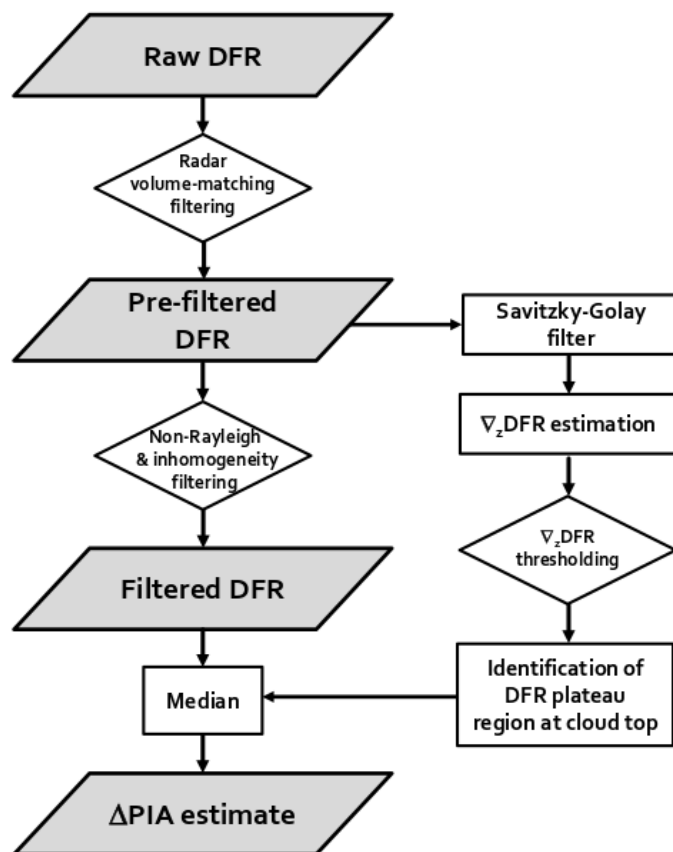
Raw DFR

Radar volume-matching filtering

Pre-filtered DFR

Savitzky-Golay filter

$\nabla_z$DFR estimation

Non-Rayleigh & inhomogeneity filtering

$\nabla_z$DFR thresholding

Filtered DFR

Identification of DFR plateau region at cloud top

Median

ΔPIA estimate